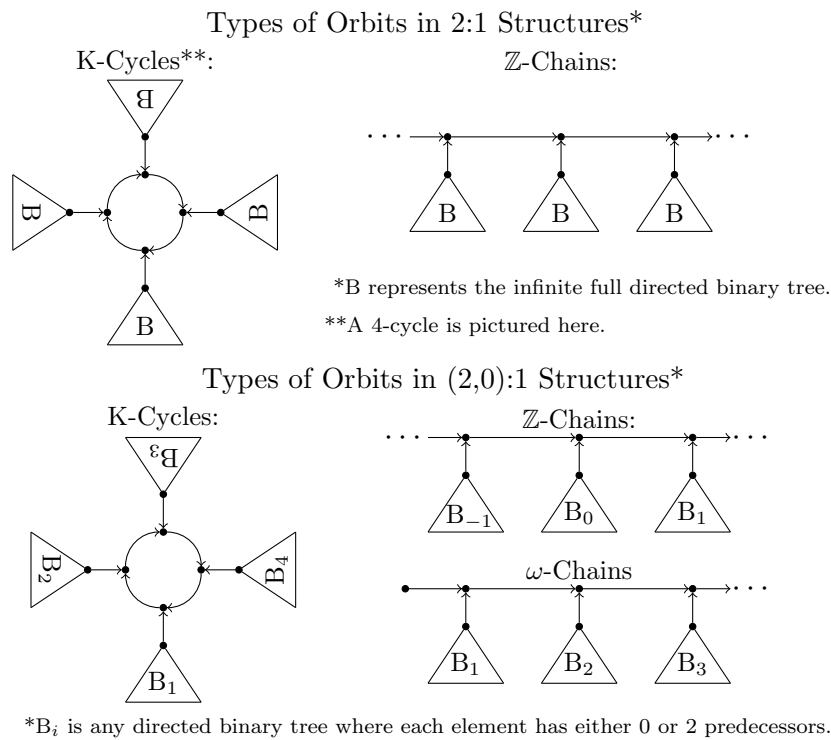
Types of Orbits in 2:1 Structures*

K-Cycles**:

B

B

B

B

$\mathbb{Z}$-Chains:

$\cdots$ $\cdots$

B

B

B

*B represents the infinite full directed binary tree.

**A 4-cycle is pictured here.

Types of Orbits in (2,0):1 Structures*

K-Cycles:

$B_3$

$B_2$

$B_4$

$B_1$

$\mathbb{Z}$-Chains:

$\cdots$ $\cdots$

$B_{-1}$

$B_0$

$B_1$

$\omega$-Chains

$\cdots$

$B_1$

$B_2$

$B_3$

*$B_i$ is any directed binary tree where each element has either 0 or 2 predecessors.